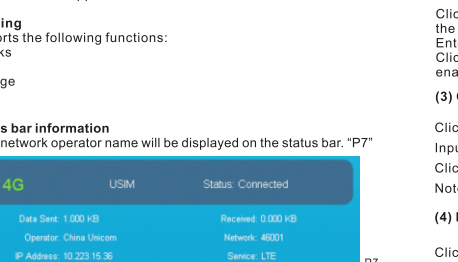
ing
orts the following functions:
ks

ge

s bar information
network operator name will be displayed on the status bar. “P7”

4G USIM Status: Connected

Data Sent: 1.000 KB Received: 0.000 KB
Operator: China Unicom Network: 46001
IP Address: 10.223.15.36 Service: LTE

P7

Clic
the
Ent
Clic
ena

(3) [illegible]

Clic
Inpu
Clic
Note

(4) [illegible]

Clic